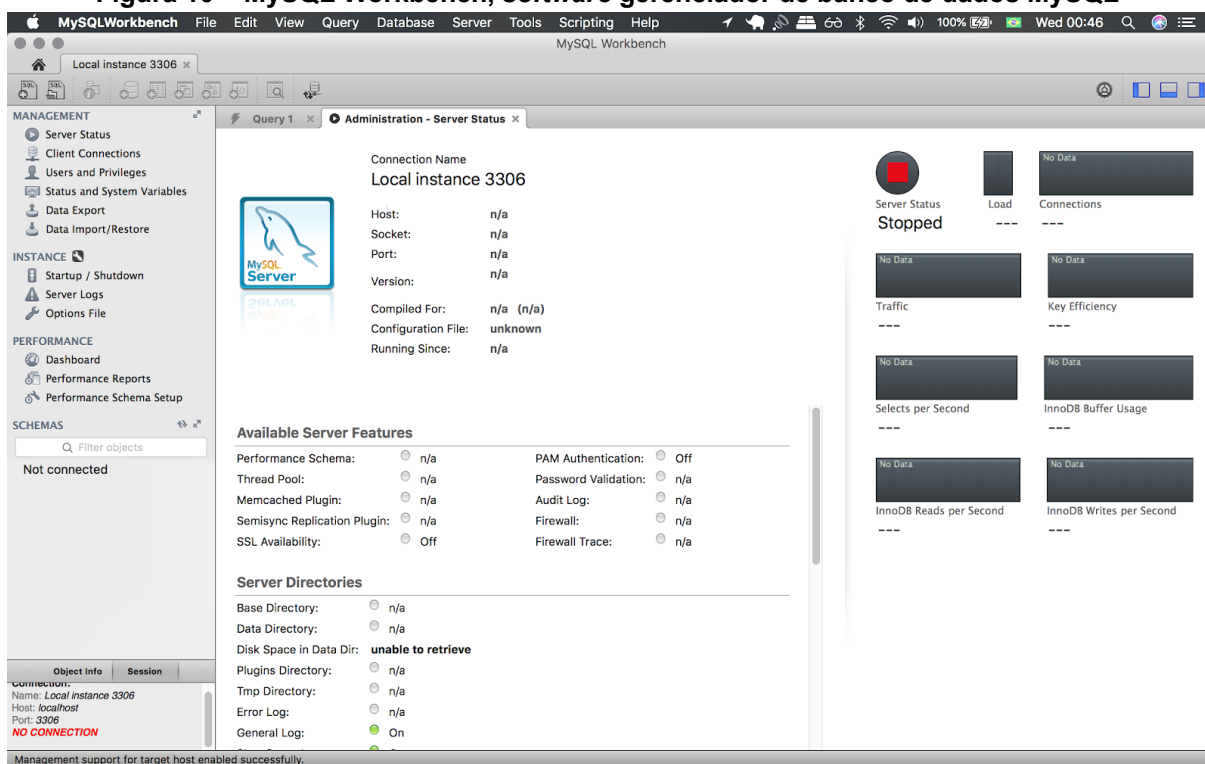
Figura 10 – MySQL Workbench, software gerenciador de banco de dados MySQL

MySQLWorkbench File Edit View Query Database Server Tools Scripting Help 100% Wed 00:46

MySQL Workbench

Local instance 3306 ×

MANAGEMENT
Server Status
Client Connections
Users and Privileges
Status and System Variables
Data Export
Data Import/Restore

INSTANCE
Startup / Shutdown
Server Logs
Options File

PERFORMANCE
Dashboard
Performance Reports
Performance Schema Setup

SCHEMAS
Filter objects
Not connected

Object Info Session
Connection:
Name: Local instance 3306
Host: localhost
Port: 3306
NO CONNECTION

Query 1 × Administration - Server Status ×

MySQL Server

Connection Name
Local instance 3306

Host: n/a
Socket: n/a
Port: n/a
Version: n/a
Compiled For: n/a (n/a)
Configuration File: unknown
Running Since: n/a

Server Status
Stopped
Load
---
No Data
Connections
---
No Data
Traffic
---
No Data
Key Efficiency
---
No Data
Selects per Second
---
No Data
InnoDB Buffer Usage
---
No Data
InnoDB Reads per Second
---
No Data
InnoDB Writes per Second
---

Available Server Features
Performance Schema: n/a
Thread Pool: n/a
Memcached Plugin: n/a
Semisync Replication Plugin: n/a
SSL Availability: Off
PAM Authentication: Off
Password Validation: n/a
Audit Log: n/a
Firewall: n/a
Firewall Trace: n/a

Server Directories
Base Directory: n/a
Data Directory: n/a
Disk Space in Data Dir: unable to retrieve
Plugins Directory: n/a
Tmp Directory: n/a
Error Log: n/a
General Log: On

Management support for target host enabled successfully.